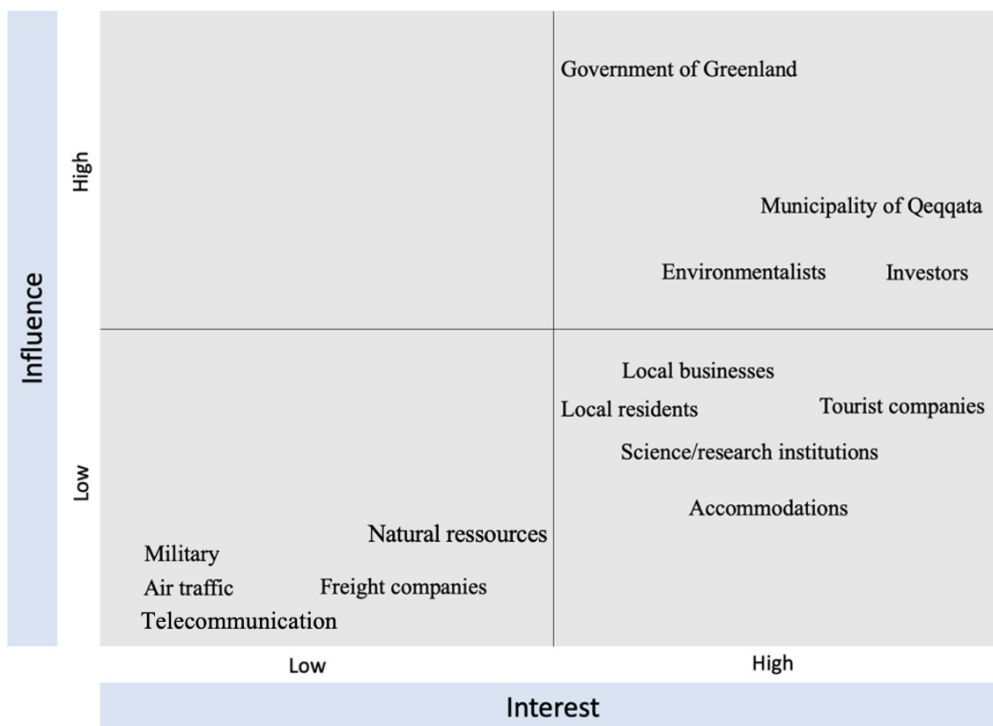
Influence

High

Low

Government of Greenland

Municipality of Qeqqata

Environmentalists

Investors

Local businesses

Local residents

Tourist companies

Science/research institutions

Accommodations

Natural ressources

Military

Air traffic

Freight companies

Telecommunication

Low

High

Interest